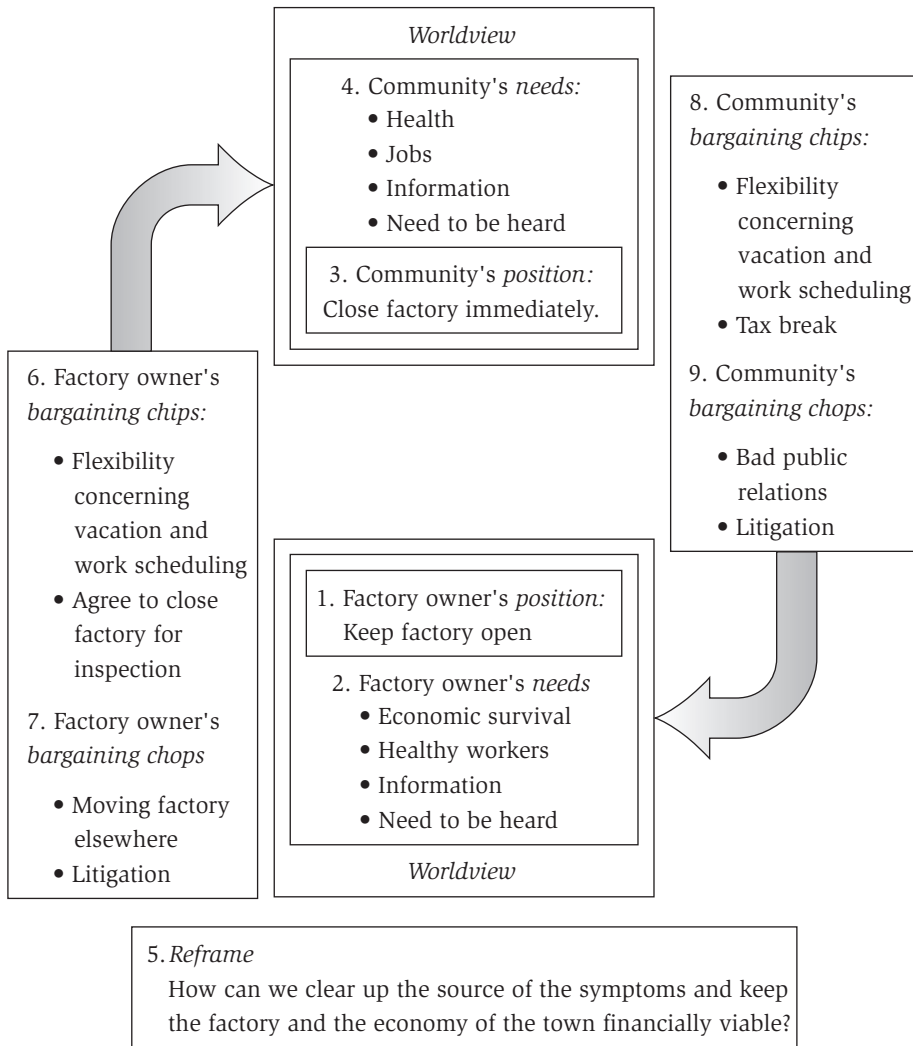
Worldview

4. Community's *needs:*
• Health
• Jobs
• Information
• Need to be heard

3. Community's *position:*
Close factory immediately.

8. Community's *bargaining chips:*
• Flexibility concerning vacation and work scheduling
• Tax break

9. Community's *bargaining chops:*
• Bad public relations
• Litigation

6. Factory owner's *bargaining chips:*
• Flexibility concerning vacation and work scheduling
• Agree to close factory for inspection

7. Factory owner's *bargaining chops*
• Moving factory elsewhere
• Litigation

1. Factory owner's *position:*
Keep factory open

2. Factory owner's *needs*
• Economic survival
• Healthy workers
• Information
• Need to be heard

Worldview

5. *Reframe*
How can we clear up the source of the symptoms and keep the factory and the economy of the town financially viable?